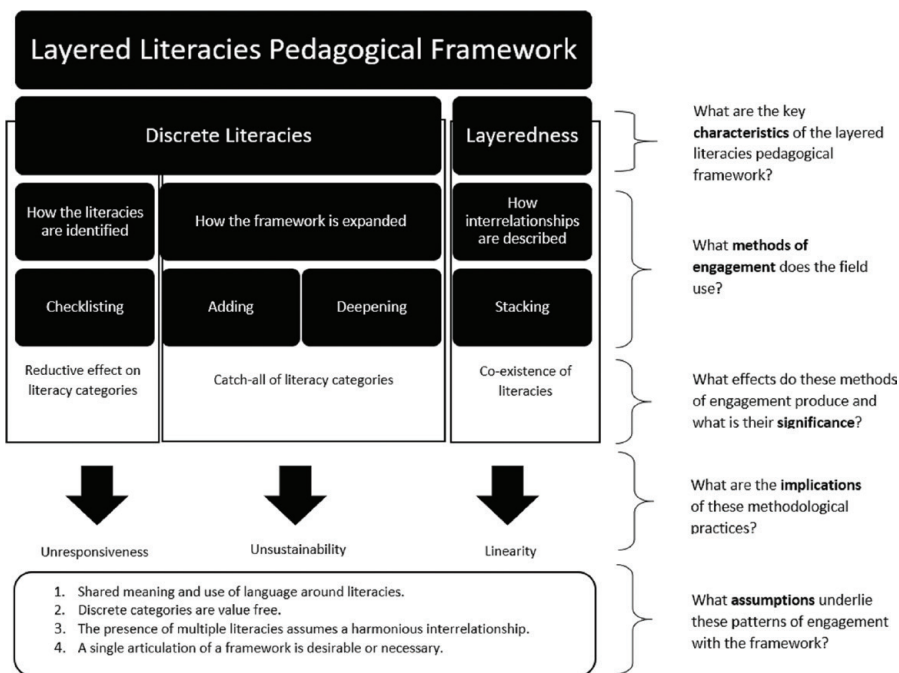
Layered Literacies Pedagogical Framework

Discrete Literacies

Layeredness

What are the key characteristics of the layered literacies pedagogical framework?

How the literacies are identified

How the framework is expanded

How interrelationships are described

What methods of engagement does the field use?

Checklisting

Adding

Deepening

Stacking

Reductive effect on literacy categories

Catch-all of literacy categories

Co-existence of literacies

What effects do these methods of engagement produce and what is their significance?

What are the implications of these methodological practices?

Unresponsiveness

Unsustainability

Linearity

1. Shared meaning and use of language around literacies.
2. Discrete categories are value free.
3. The presence of multiple literacies assumes a harmonious interrelationship.
4. A single articulation of a framework is desirable or necessary.

What assumptions underlie these patterns of engagement with the framework?